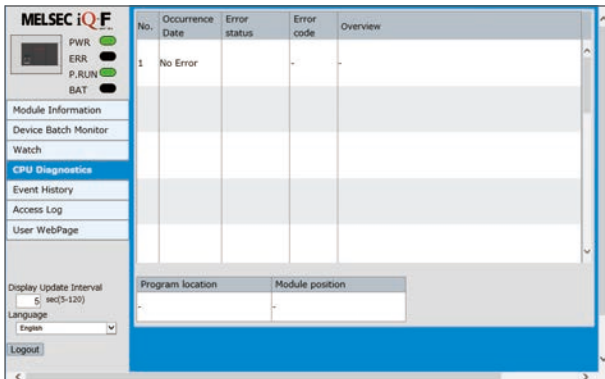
MELSEC iQ-F

PWR
ERR
P.RUN
BAT

Module Information
Device Batch Monitor
Watch
CPU Diagnostics
Event History
Access Log
User WebPage

| No. | Occurrence Date | Error status | Error code | Overview |
|---|---|---|---|---|
| 1 | No Error | | - | - |

| Program location | Module position |
|---|---|
| - | - |

Display Update Interval
5 sec(5-120)
Language
English
Logout